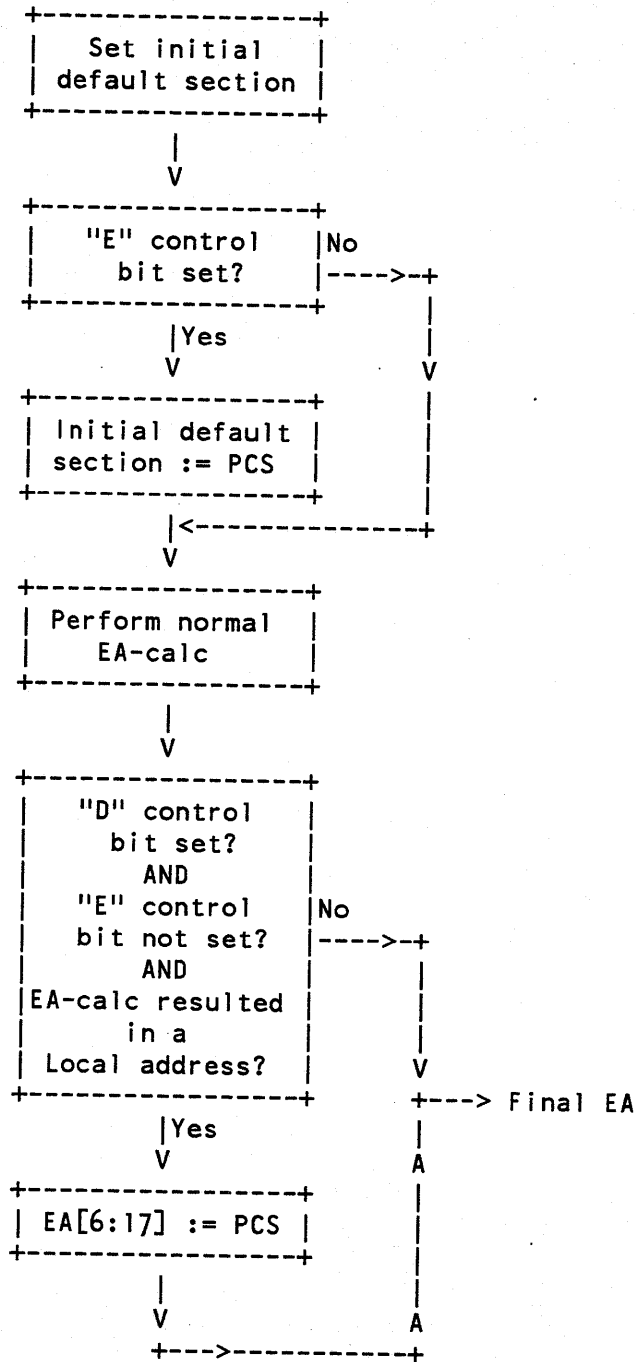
Set initial default section

"E" control bit set?

No

Yes

Initial default section := PCS

Perform normal EA-calc

"D" control bit set? AND "E" control bit not set? AND EA-calc resulted in a Local address?

No

Final EA

Yes

EA[6:17] := PCS